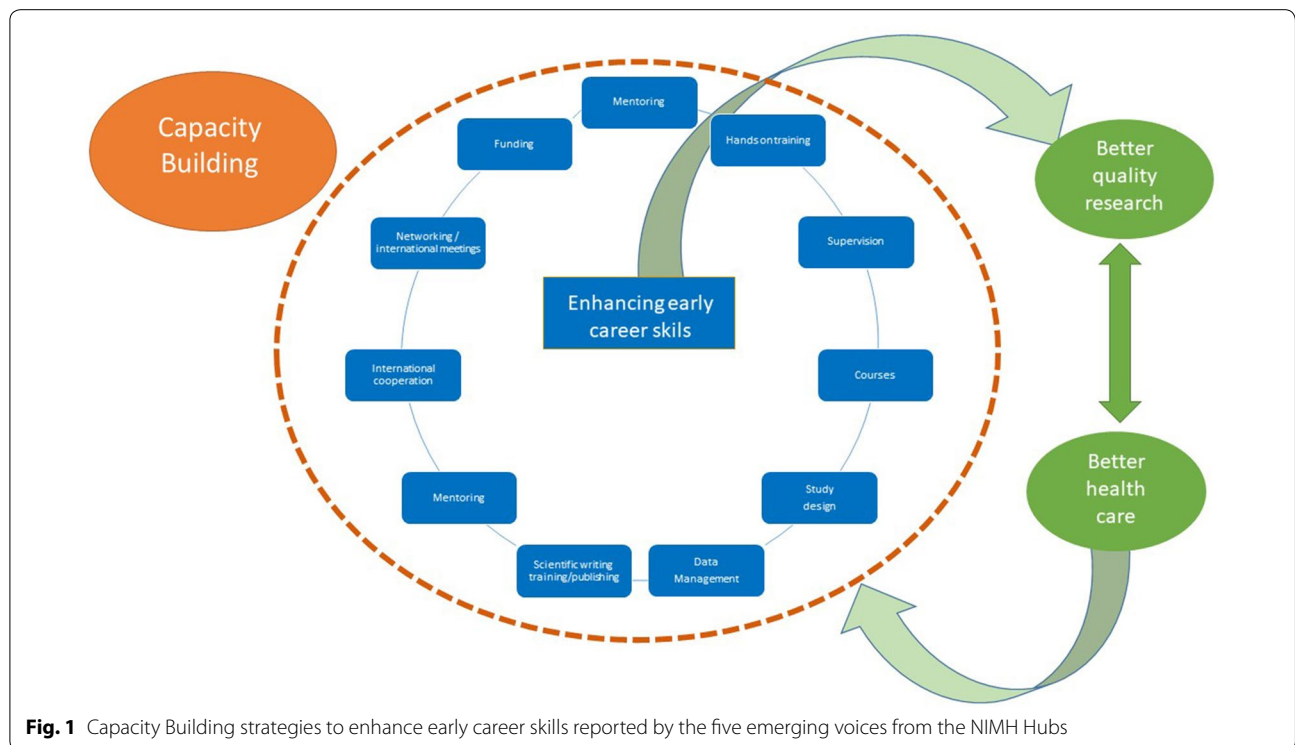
Capacity Building

Mentoring

Funding

Hands on training

Supervision

Networking / international meetings

Enhancing early career skils

International cooperation

Courses

Mentoring

Study design

Scientific writing training/publishing

Data Management

Better quality research

Better health care

**Fig. 1** Capacity Building strategies to enhance early career skills reported by the five emerging voices from the NIMH Hubs